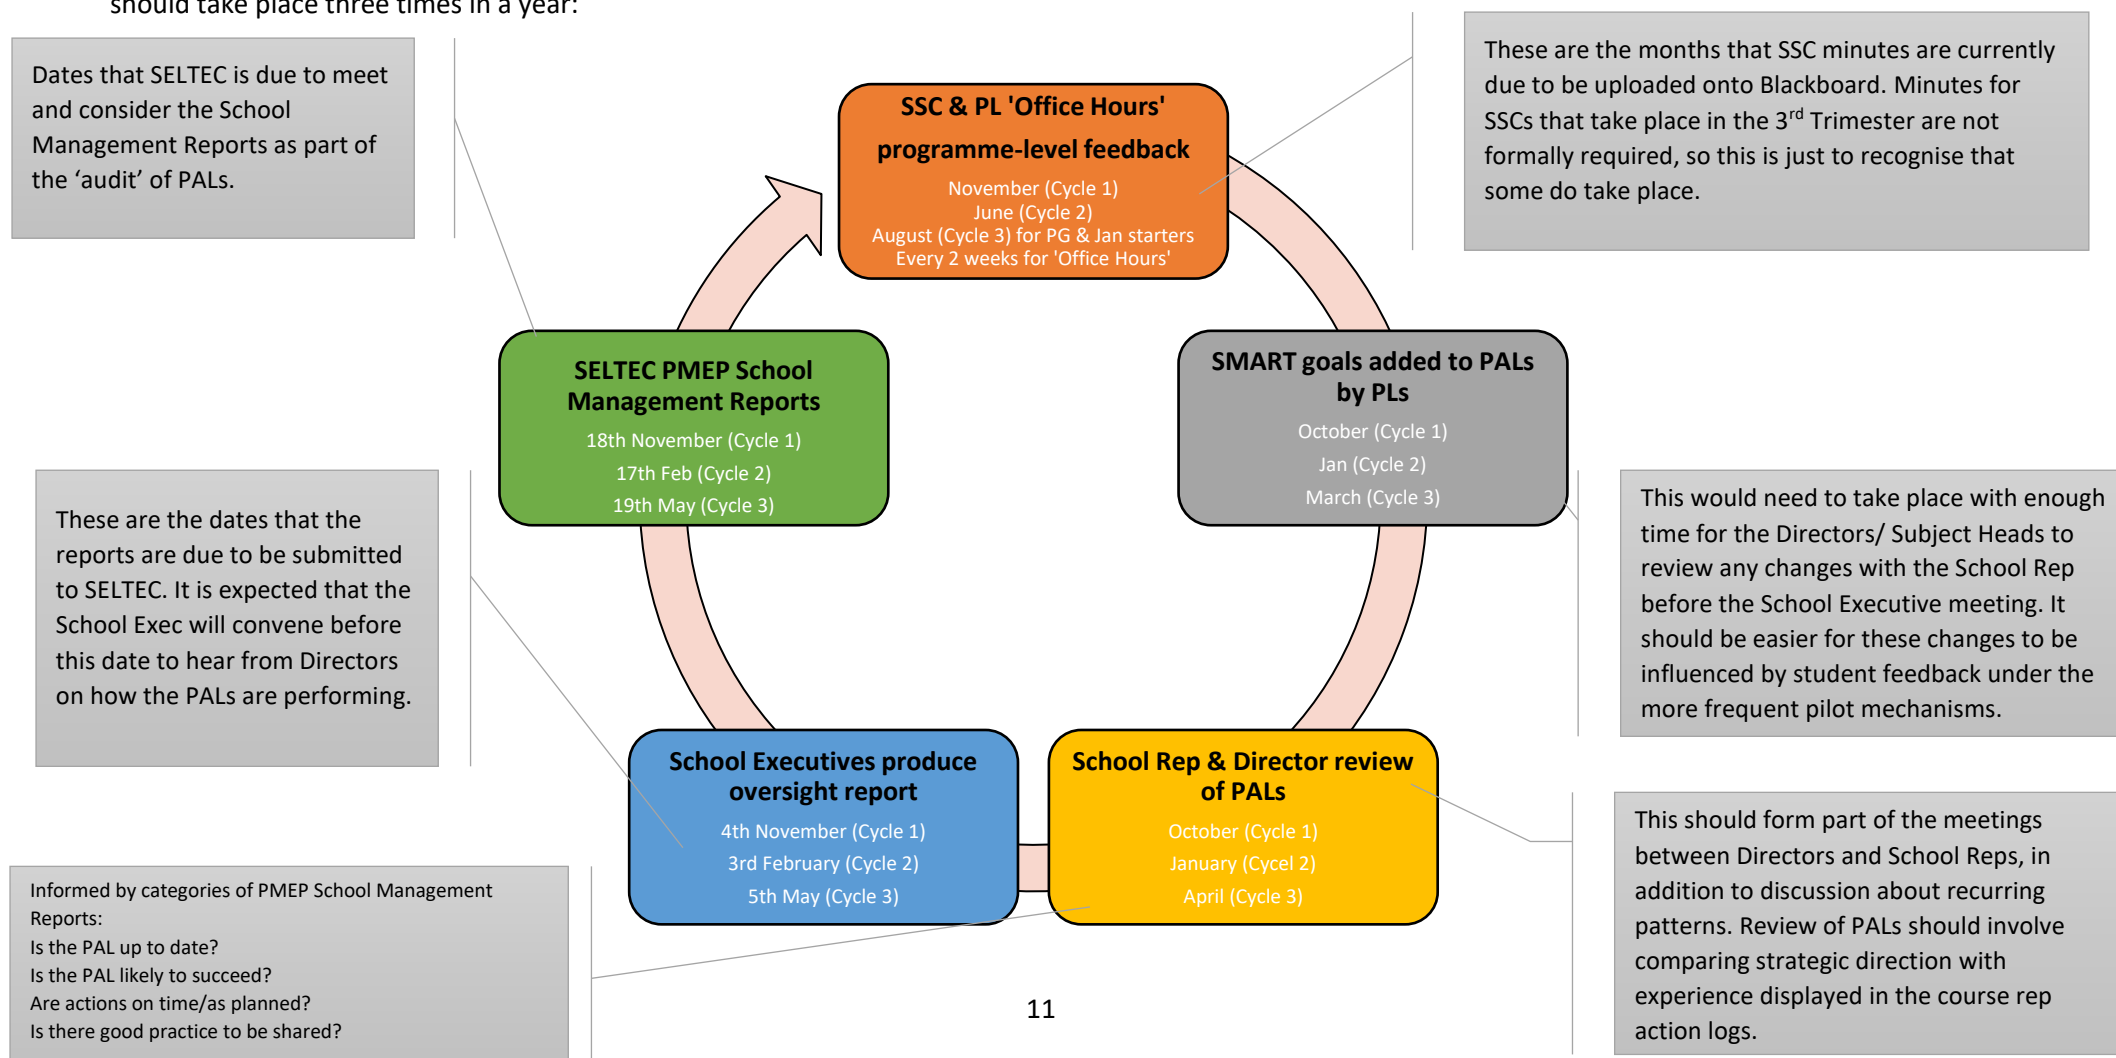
should take place three times in a year:

Dates that SELTEC is due to meet and consider the School Management Reports as part of the ‘audit’ of PALs.

SSC & PL 'Office Hours' programme-level feedback
November (Cycle 1)
June (Cycle 2)
August (Cycle 3) for PG & Jan starters
Every 2 weeks for 'Office Hours'

These are the months that SSC minutes are currently due to be uploaded onto Blackboard. Minutes for SSCs that take place in the 3$^{rd}$ Trimester are not formally required, so this is just to recognise that some do take place.

SELTEC PMEP School Management Reports
18th November (Cycle 1)
17th Feb (Cycle 2)
19th May (Cycle 3)

SMART goals added to PALs by PLs
October (Cycle 1)
Jan (Cycle 2)
March (Cycle 3)

These are the dates that the reports are due to be submitted to SELTEC. It is expected that the School Exec will convene before this date to hear from Directors on how the PALs are performing.

This would need to take place with enough time for the Directors/ Subject Heads to review any changes with the School Rep before the School Executive meeting. It should be easier for these changes to be influenced by student feedback under the more frequent pilot mechanisms.

School Executives produce oversight report
4th November (Cycle 1)
3rd February (Cycle 2)
5th May (Cycle 3)

School Rep & Director review of PALs
October (Cycle 1)
January (Cycel 2)
April (Cycle 3)

Informed by categories of PMEP School Management Reports:
Is the PAL up to date?
Is the PAL likely to succeed?
Are actions on time/as planned?
Is there good practice to be shared?

This should form part of the meetings between Directors and School Reps, in addition to discussion about recurring patterns. Review of PALs should involve comparing strategic direction with experience displayed in the course rep action logs.

11